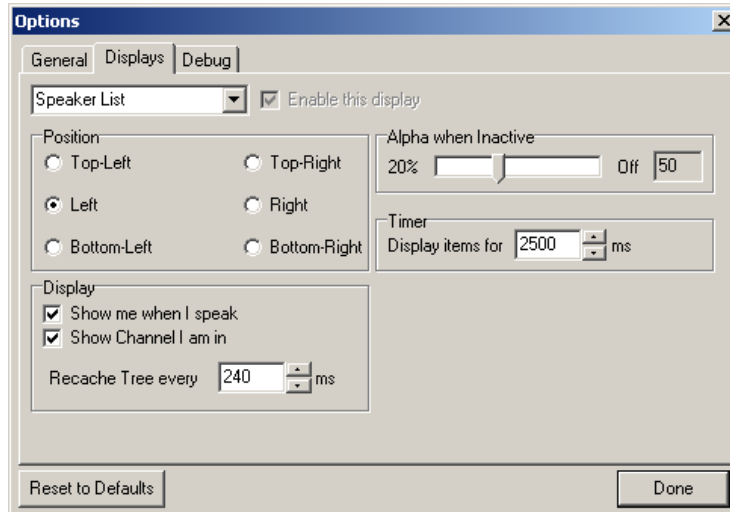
Options

General | Displays | Debug

Speaker List

Enable this display

Position
Top-Left
Top-Right
Left
Right
Bottom-Left
Bottom-Right

Alpha when Inactive
20%
Off
50

Timer
Display items for 2500 ms

Display
Show me when I speak
Show Channel I am in
Recache Tree every 240 ms

Reset to Defaults

Done